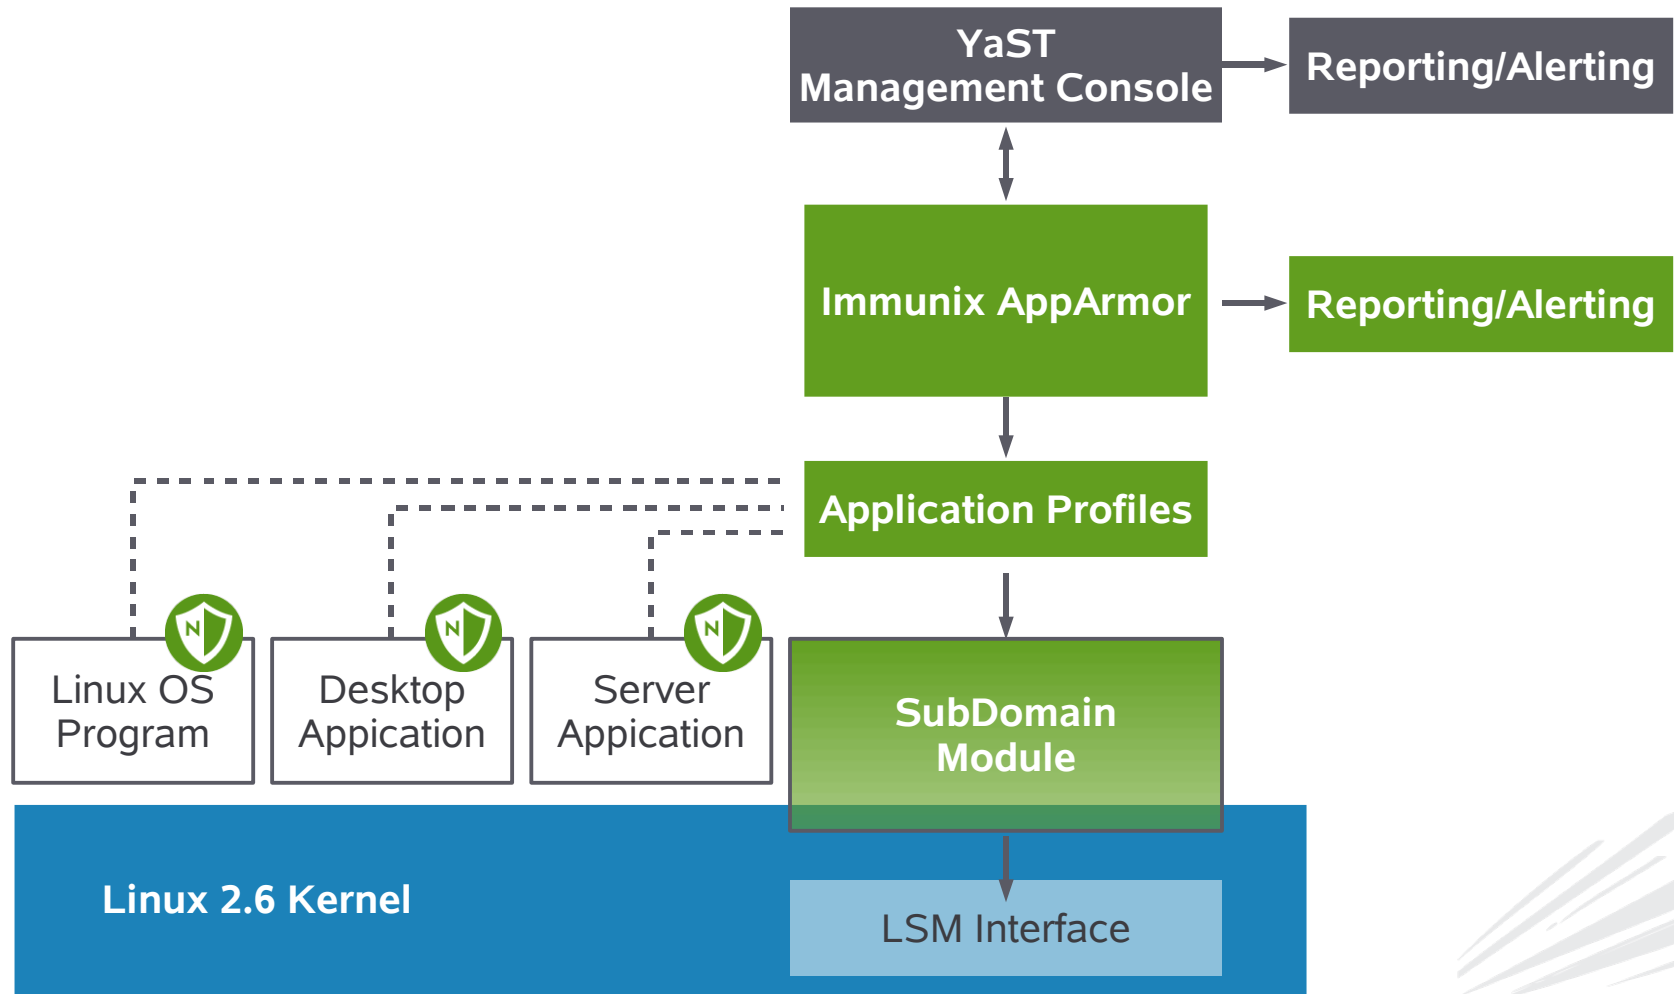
YaST
Management Console

Reporting/Alerting

Immunix AppArmor

Reporting/Alerting

Application Profiles

N

Linux OS
Program

N

Desktop
Appication

N

Server
Appication

SubDomain
Module

Linux 2.6 Kernel

LSM Interface